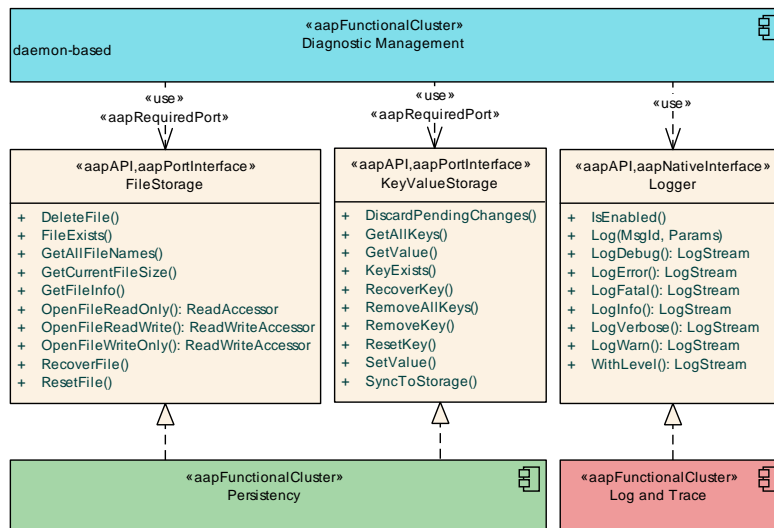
«aapFunctionalCluster»
Diagnostic Management

daemon-based

«use»
«aapRequiredPort»

«use»
«aapRequiredPort»

«use»

«aapAPI,aapPortInterface»
FileStorage

+ DeleteFile()
+ FileExists()
+ GetAllFileNames()
+ GetCurrentFileSize()
+ GetFileInfo()
+ OpenFileReadOnly(): ReadAccessor
+ OpenFileReadWrite(): ReadWriteAccessor
+ OpenFileWriteOnly(): ReadWriteAccessor
+ RecoverFile()
+ ResetFile()

«aapAPI,aapPortInterface»
KeyValueStorage

+ DiscardPendingChanges()
+ GetAllKeys()
+ GetValue()
+ KeyExists()
+ RecoverKey()
+ RemoveAllKeys()
+ RemoveKey()
+ ResetKey()
+ SetValue()
+ SyncToStorage()

«aapAPI,aapNativeInterface»
Logger

+ IsEnabled()
+ Log(MsgId, Params)
+ LogDebug(): LogStream
+ LogError(): LogStream
+ LogFatal(): LogStream
+ LogInfo(): LogStream
+ LogVerbose(): LogStream
+ LogWarn(): LogStream
+ WithLevel(): LogStream

«aapFunctionalCluster»
Persistency

«aapFunctionalCluster»
Log and Trace